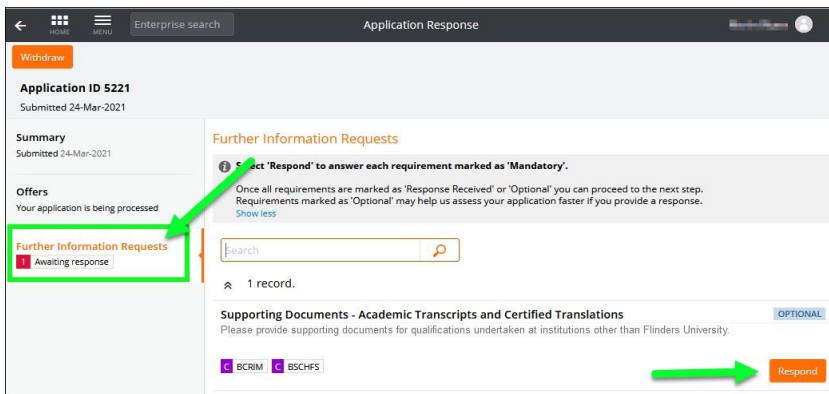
HOME MENU Enterprise search Application Response

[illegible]

Withdraw

Application ID 5221
Submitted 24-Mar-2021

Summary
Submitted 24-Mar-2021

Offers
Your application is being processed

Further Information Requests
1 Awaiting response

Further Information Requests

Select 'Respond' to answer each requirement marked as 'Mandatory'.

Once all requirements are marked as 'Response Received' or 'Optional' you can proceed to the next step.
Requirements marked as 'Optional' may help us assess your application faster if you provide a response.
Show less

Search

1 record.

Supporting Documents - Academic Transcripts and Certified Translations
OPTIONAL
Please provide supporting documents for qualifications undertaken at institutions other than Flinders University.

C BCRIM C BSCHFS

Respond